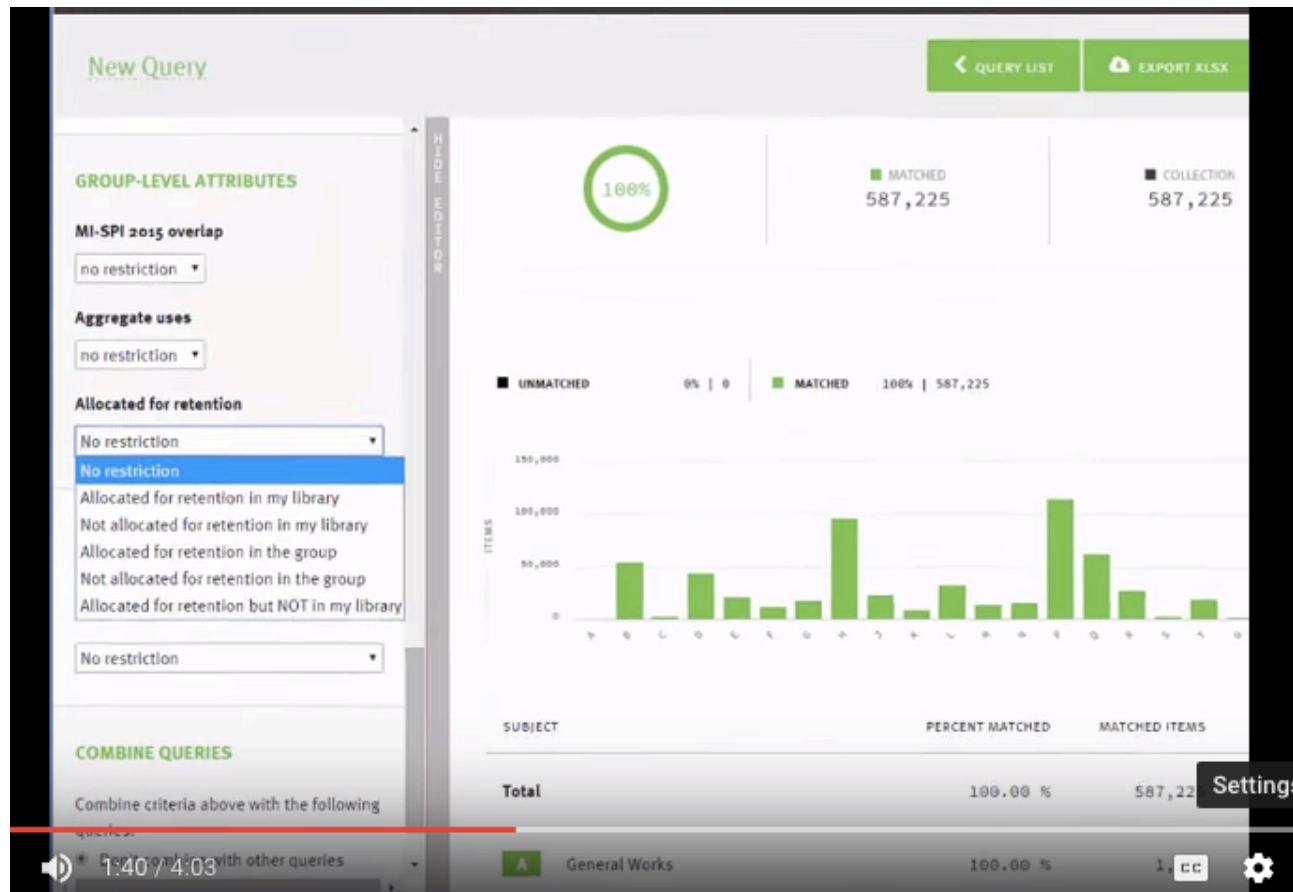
New Query

QUERY LIST

EXPORT XLSX

GROUP-LEVEL ATTRIBUTES

MI-SPI 2015 overlap

no restriction

Aggregate uses

no restriction

Allocated for retention

No restriction

No restriction
Allocated for retention in my library
Not allocated for retention in my library
Allocated for retention in the group
Not allocated for retention in the group
Allocated for retention but NOT in my library

No restriction

COMBINE QUERIES

Combine criteria above with the following queries:

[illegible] with other queries

HIDE EDITOR

100%

MATCHED
587,225

COLLECTION
587,225

UNMATCHED 0% | 0

MATCHED 100% | 587,225

150,000
100,000
50,000
0

ITEMS

| SUBJECT | PERCENT MATCHED | MATCHED ITEMS |
|---|---|---|
| Total | 100.00 % | 587,22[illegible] |
| A General Works | 100.00 % | 1,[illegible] |

Settings

1:40 / 4:03

CC